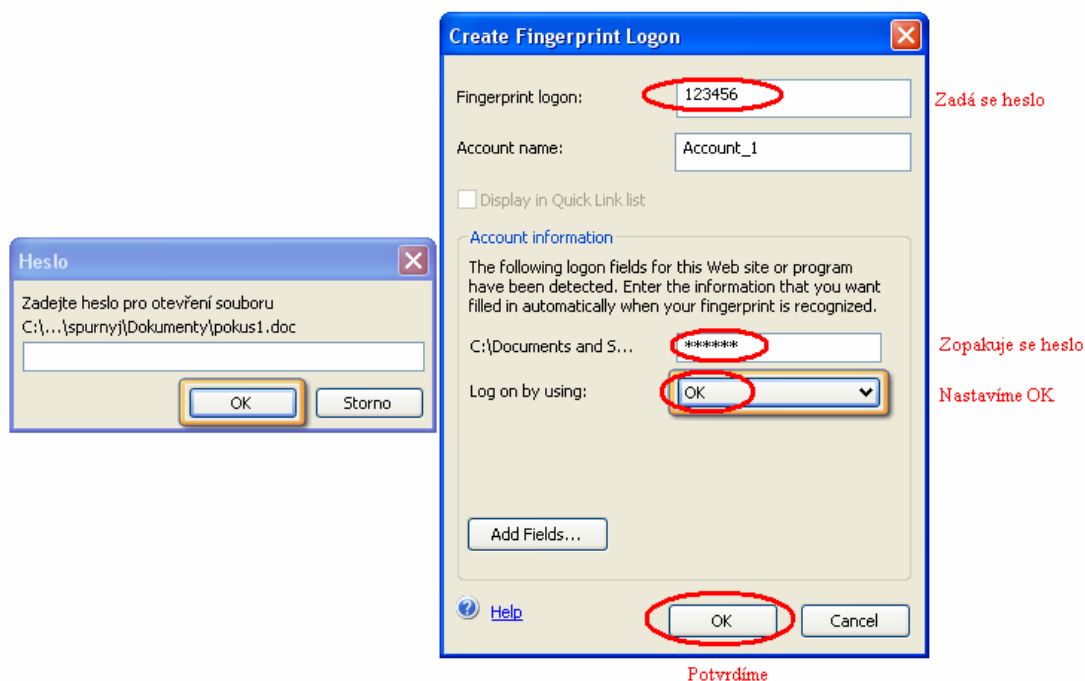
Heslo

Zadejte heslo pro otevření souboru C:\...\spurnyj\Dokumenty\pokus1.doc

OK Storno

Create Fingerprint Logon

Fingerprint logon: 123456

Zadá se heslo

Account name: Account_1

Display in Quick Link list

Account information

The following logon fields for this Web site or program have been detected. Enter the information that you want filled in automatically when your fingerprint is recognized.

C:\Documents and S... ******

Zopakuje se heslo

Log on by using: OK

Nastavíme OK

Add Fields...

Help

OK Cancel

Potvrdíme